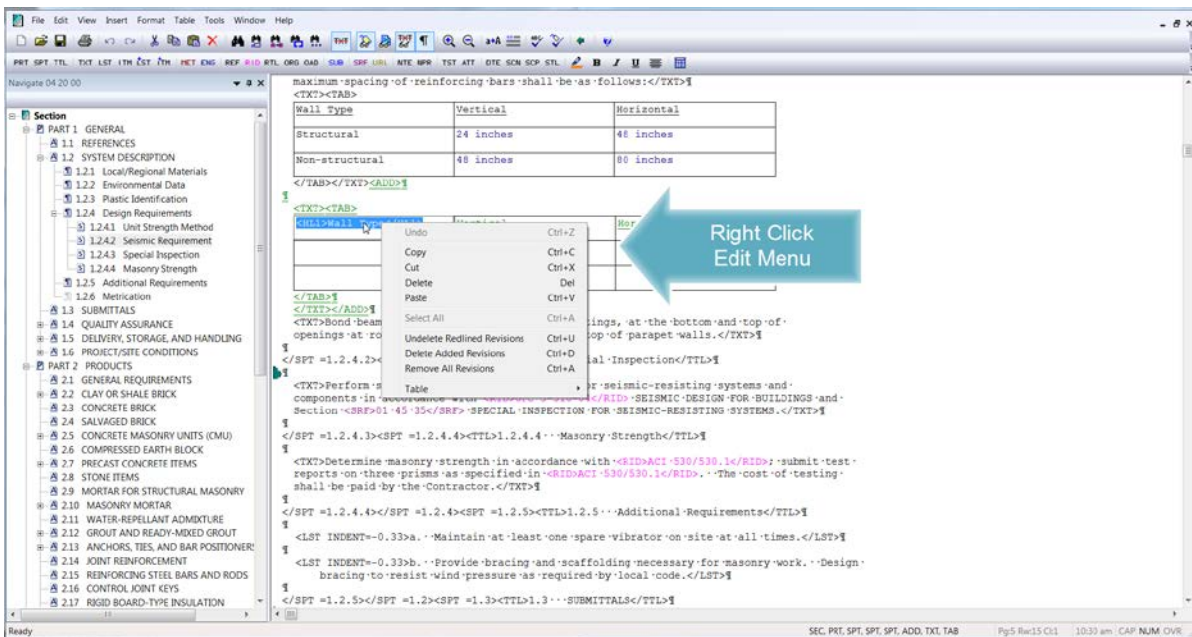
File Edit View Insert Format Table Tools Window Help

PRT SPT TTL TXT LST ITM LST ITM MET ENG REF RID RTL ORG OAD SUB SRF URL NTE NPR TST ATT DTE SCN SCP STL B I U

Navigate 04 20 00

Section
PART 1 GENERAL
1.1 REFERENCES
1.2 SYSTEM DESCRIPTION
1.2.1 Local/Regional Materials
1.2.2 Environmental Data
1.2.3 Plastic Identification
1.2.4 Design Requirements
1.2.4.1 Unit Strength Method
1.2.4.2 Seismic Requirement
1.2.4.3 Special Inspection
1.2.4.4 Masonry Strength
1.2.5 Additional Requirements
1.2.6 Metrication
1.3 SUBMITTALS
1.4 QUALITY ASSURANCE
1.5 DELIVERY, STORAGE, AND HANDLING
1.6 PROJECT/SITE CONDITIONS
PART 2 PRODUCTS
2.1 GENERAL REQUIREMENTS
2.2 CLAY OR SHALE BRICK
2.3 CONCRETE BRICK
2.4 SALVAGED BRICK
2.5 CONCRETE MASONRY UNITS (CMU)
2.6 COMPRESSED EARTH BLOCK
2.7 PRECAST CONCRETE ITEMS
2.8 STONE ITEMS
2.9 MORTAR FOR STRUCTURAL MASONRY
2.10 MASONRY MORTAR
2.11 WATER-REPELLANT ADMIXTURE
2.12 GROUT AND READY-MIXED GROUT
2.13 ANCHORS, TIES, AND BAR POSITIONERS
2.14 JOINT REINFORCEMENT
2.15 REINFORCING STEEL BARS AND RODS
2.16 CONTROL JOINT KEYS
2.17 RIGID BOARD-TYPE INSULATION

maximum spacing of reinforcing bars shall be as follows:</TXT>¶
<TXT><TAB>

| Wall Type | Vertical | Horizontal |
|---|---|---|
| Structural | 24 inches | 48 inches |
| Non-structural | 48 inches | 80 inches |

</TAB></TXT><ADD>¶
¶
<TXT><TAB>
<HL1>Wall Type</HL1> Vertical Hor

| Undo | Ctrl+Z |
|---|---|
| Copy | Ctrl+C |
| Cut | Ctrl+X |
| Delete | Del |
| Paste | Ctrl+V |
| Select All | Ctrl+A |
| Undelete Redlined Revisions | Ctrl+U |
| Delete Added Revisions | Ctrl+D |
| Remove All Revisions | Ctrl+A |
| Table | |

Right Click Edit Menu

</TAB>¶
</TXT></ADD>¶
<TXT>Bond beam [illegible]ings, at the bottom and top of openings at ro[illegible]op of parapet walls.</TXT>¶
¶
</SPT =1.2.4.2>< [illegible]al Inspection</TTL>¶
¶
<TXT>Perform s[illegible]r seismic-resisting systems and components in accordance with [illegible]</RID> SEISMIC DESIGN FOR BUILDINGS and Section <SRF>01 45 35</SRF> SPECIAL INSPECTION FOR SEISMIC-RESISTING SYSTEMS.</TXT>¶
¶
</SPT =1.2.4.3><SPT =1.2.4.4><TTL>1.2.4.4 Masonry Strength</TTL>¶
¶
<TXT>Determine masonry strength in accordance with <RID>ACI 530/530.1</RID>; submit test reports on three prisms as specified in <RID>ACI 530/530.1</RID>. The cost of testing shall be paid by the Contractor.</TXT>¶
¶
</SPT =1.2.4.4></SPT =1.2.4><SPT =1.2.5><TTL>1.2.5 Additional Requirements</TTL>¶
¶
<LST INDENT=-0.33>a. Maintain at least one spare vibrator on site at all times.</LST>¶
¶
<LST INDENT=-0.33>b. Provide bracing and scaffolding necessary for masonry work. Design bracing to resist wind pressure as required by local code.</LST>¶
¶
</SPT =1.2.5></SPT =1.2><SPT =1.3><TTL>1.3 SUBMITTALS</TTL>¶

Ready
SEC, PRT, SPT, SPT, SPT, ADD, TXT, TAB Pg:5 Rw:15 Cl:1 10:30 am CAP NUM OVR